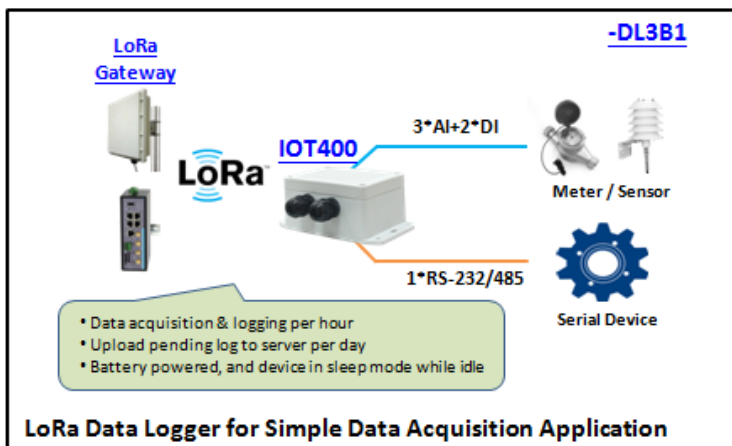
-DL3B1

LoRa Gateway

LoRa

IOT400

3*AI+2*DI

Meter / Sensor

1*RS-232/485

Serial Device

• Data acquisition & logging per hour
• Upload pending log to server per day
• Battery powered, and device in sleep mode while idle

LoRa Data Logger for Simple Data Acquisition Application